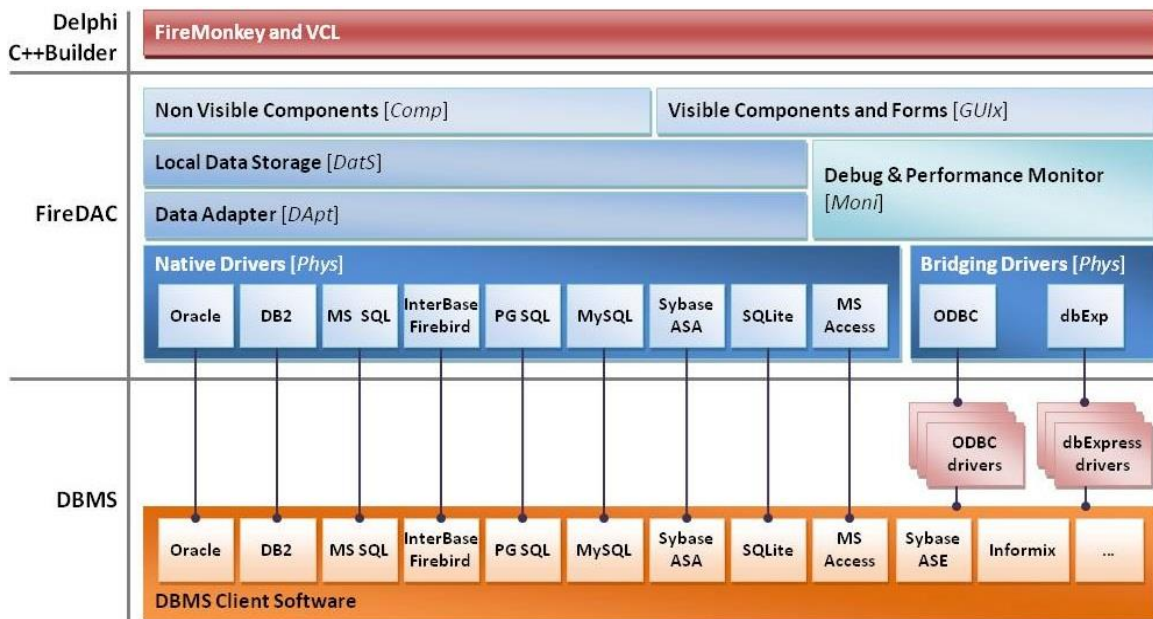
Delphi
C++Builder

FireMonkey and VCL

FireDAC

Non Visible Components [Comp]

Visible Components and Forms [GUIx]

Local Data Storage [DatS]

Debug & Performance Monitor [Moni]

Data Adapter [DApt]

Native Drivers [Phys]

Oracle

DB2

MS SQL

InterBase Firebird

PG SQL

MySQL

Sybase ASA

SQLite

MS Access

Bridging Drivers [Phys]

ODBC

dbExp

DBMS

ODBC drivers

dbExpress drivers

Oracle

DB2

MS SQL

InterBase Firebird

PG SQL

MySQL

Sybase ASA

SQLite

MS Access

Sybase ASE

Informix

...

DBMS Client Software